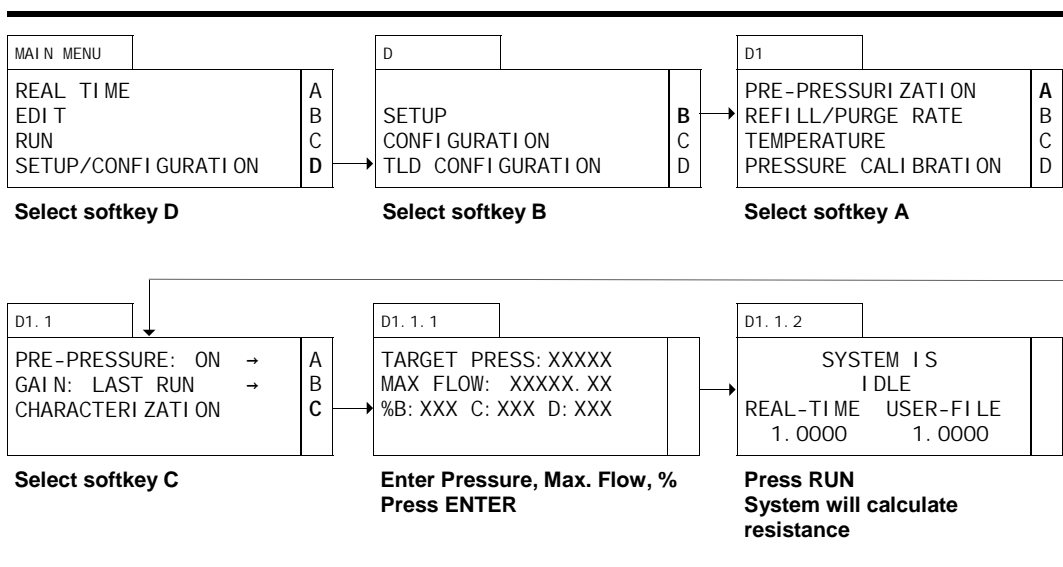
MAIN MENU

REAL TIME A
EDIT B
RUN C
SETUP/CONFIGURATION D

Select softkey D

D

SETUP B
CONFIGURATION C
TLD CONFIGURATION D

Select softkey B

D1

PRE-PRESSURIZATION A
REFILL/PURGE RATE B
TEMPERATURE C
PRESSURE CALIBRATION D

Select softkey A

D1.1

PRE-PRESSURE: ON → A
GAIN: LAST RUN → B
CHARACTERIZATION C

Select softkey C

D1.1.1

TARGET PRESS:XXXXX
MAX FLOW: XXXXX.XX
%B:XXX C:XXX D:XXX

Enter Pressure, Max. Flow, %
Press ENTER

D1.1.2

SYSTEM IS
IDLE
REAL-TIME USER-FILE
1.0000 1.0000

Press RUN
System will calculate resistance